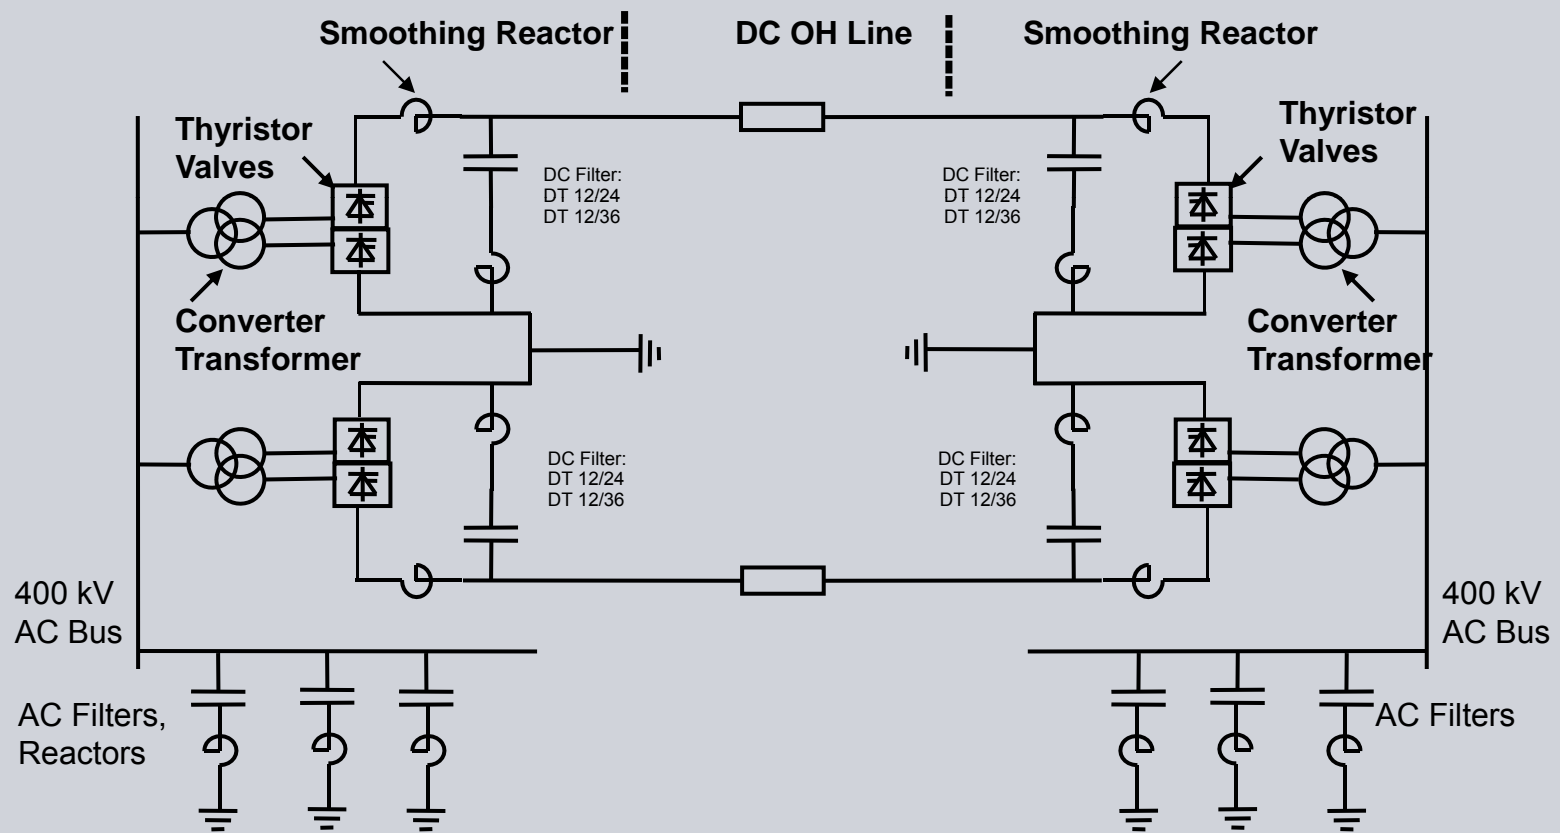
Smoothing Reactor

DC OH Line

Smoothing Reactor

Thyristor Valves

Thyristor Valves

DC Filter:
DT 12/24
DT 12/36

DC Filter:
DT 12/24
DT 12/36

Converter Transformer

Converter Transformer

DC Filter:
DT 12/24
DT 12/36

DC Filter:
DT 12/24
DT 12/36

400 kV
AC Bus

400 kV
AC Bus

AC Filters,
Reactors

AC Filters